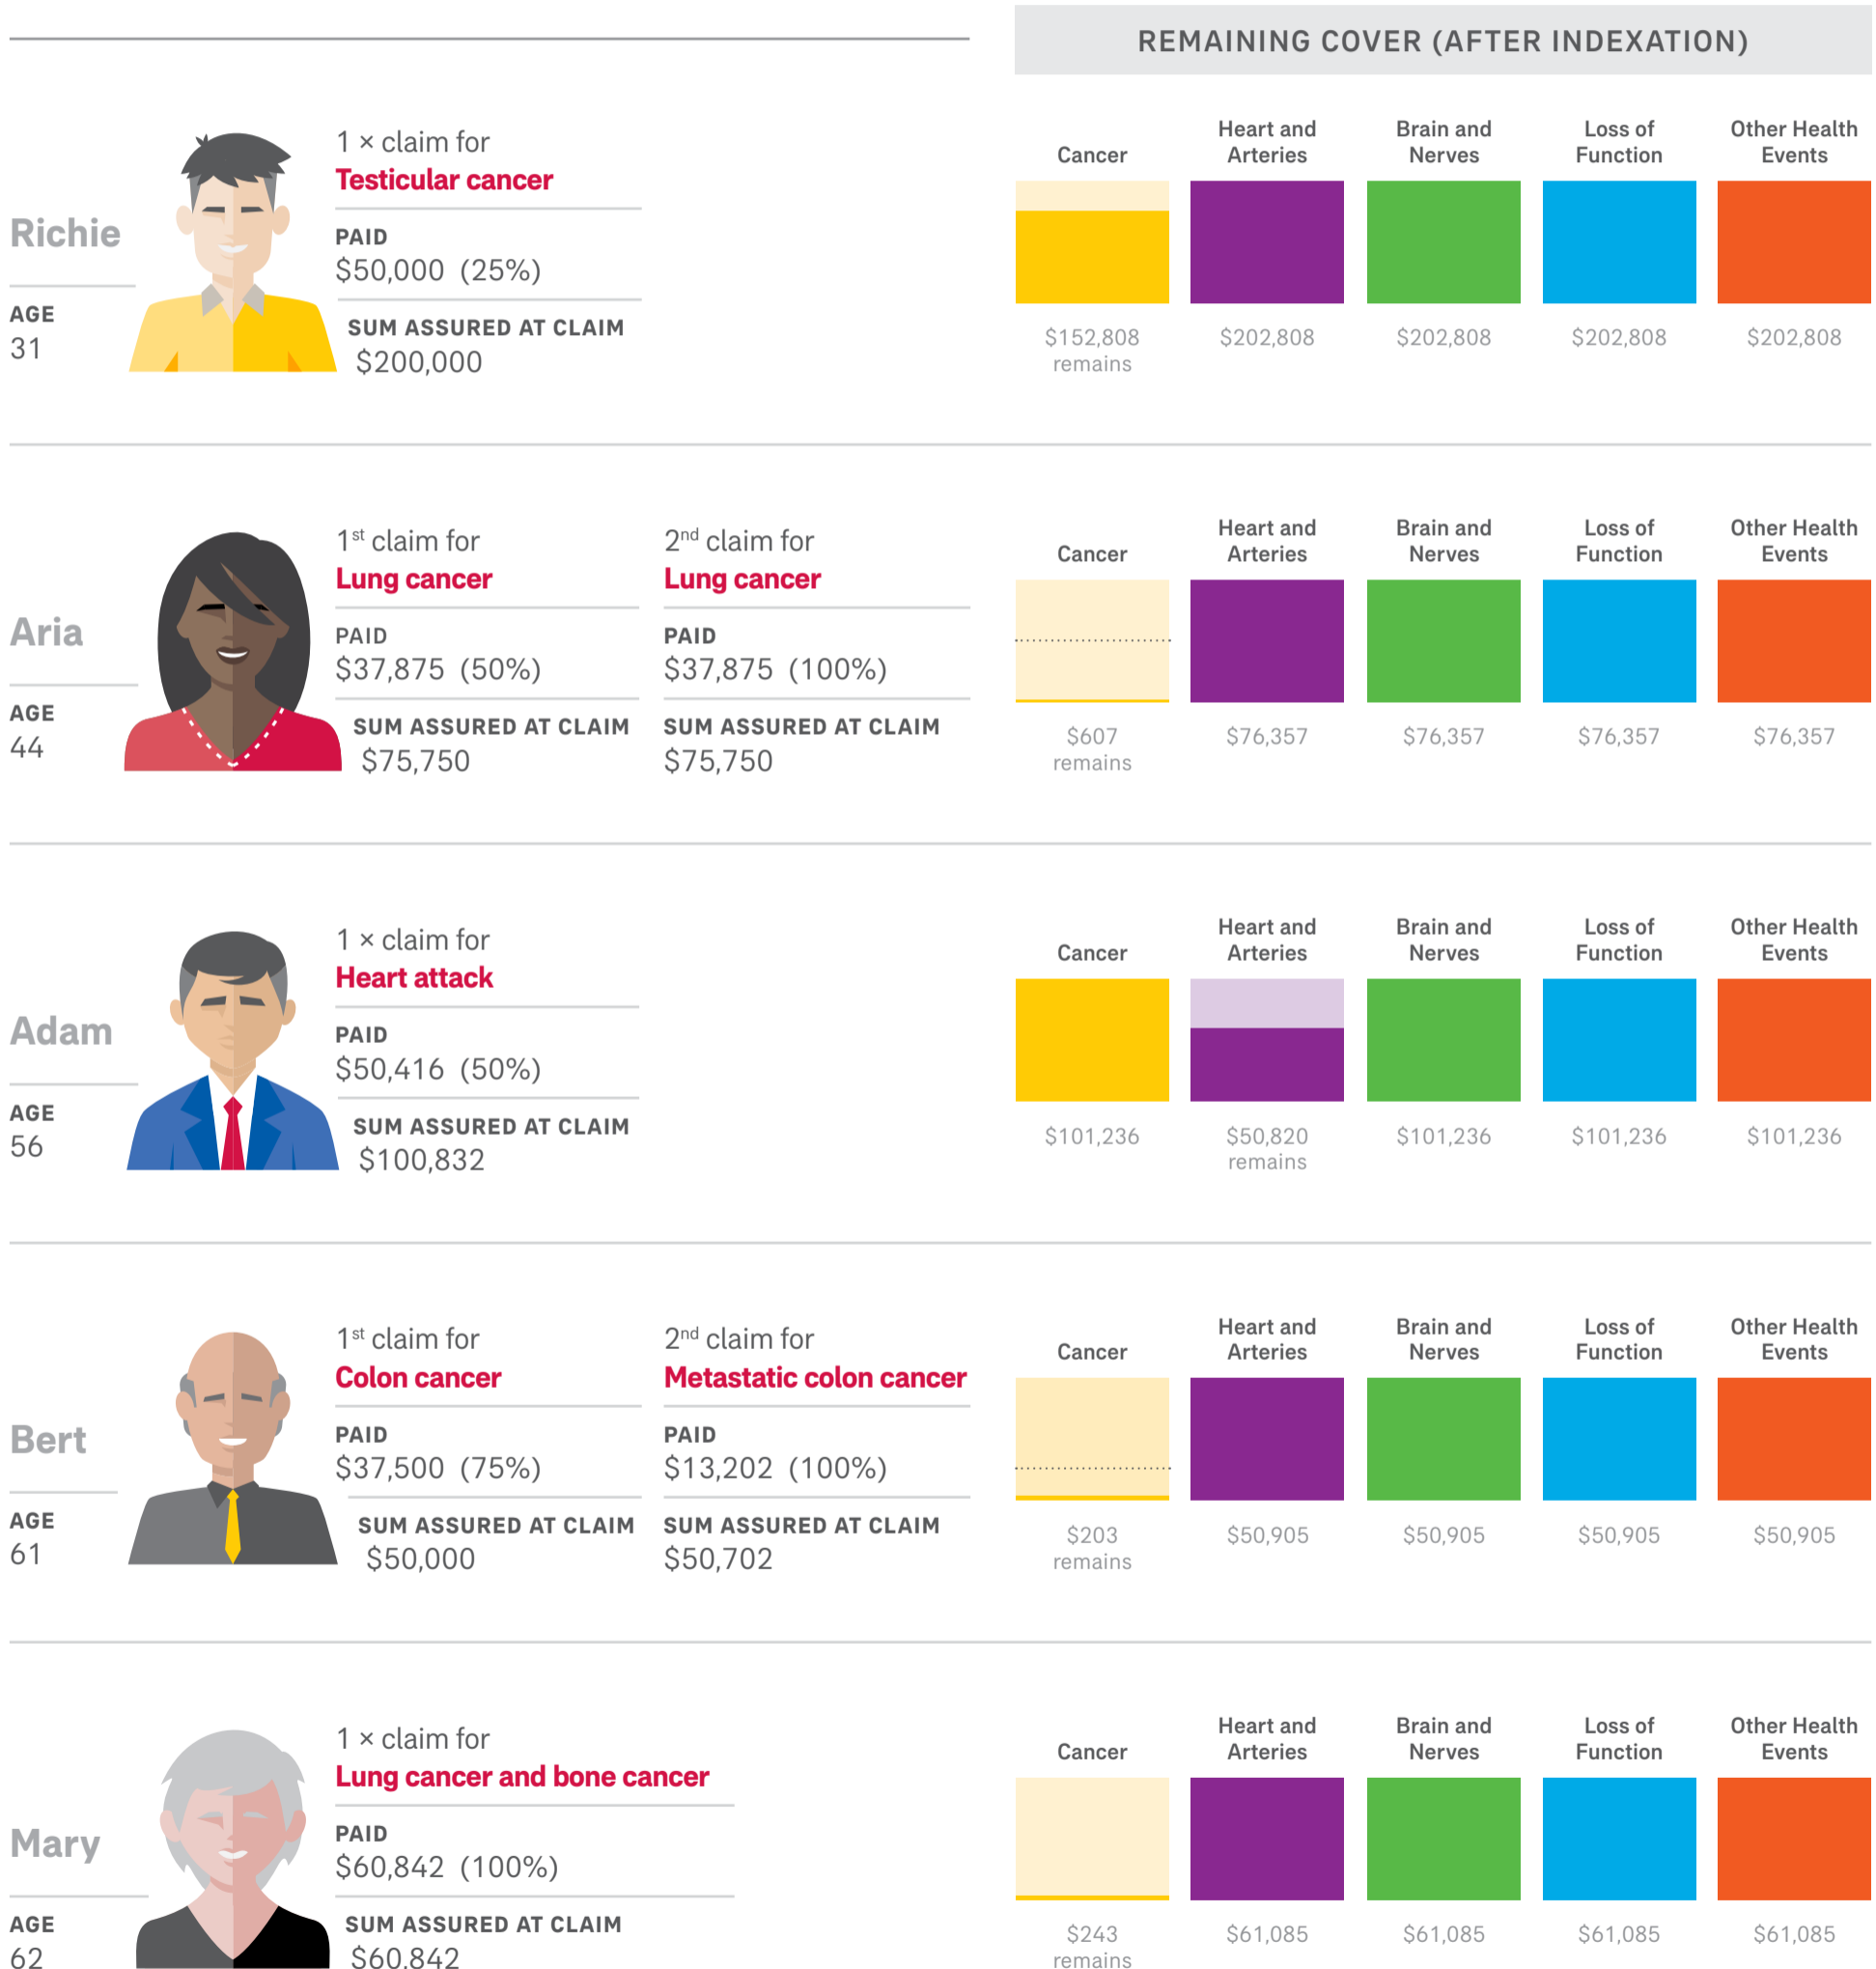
REMAINING COVER (AFTER INDEXATION)

Richie

AGE
31

1 × claim for
Testicular cancer

PAID
$50,000 (25%)

SUM ASSURED AT CLAIM
$200,000

| Cancer | Heart and Arteries | Brain and Nerves | Loss of Function | Other Health Events |
|---|---|---|---|---|
| $152,808 remains | $202,808 | $202,808 | $202,808 | $202,808 |

Aria

AGE
44

1$^{st}$ claim for
Lung cancer

PAID
$37,875 (50%)

SUM ASSURED AT CLAIM
$75,750

2$^{nd}$ claim for
Lung cancer

PAID
$37,875 (100%)

SUM ASSURED AT CLAIM
$75,750

| Cancer | Heart and Arteries | Brain and Nerves | Loss of Function | Other Health Events |
|---|---|---|---|---|
| $607 remains | $76,357 | $76,357 | $76,357 | $76,357 |

Adam

AGE
56

1 × claim for
Heart attack

PAID
$50,416 (50%)

SUM ASSURED AT CLAIM
$100,832

| Cancer | Heart and Arteries | Brain and Nerves | Loss of Function | Other Health Events |
|---|---|---|---|---|
| $101,236 | $50,820 remains | $101,236 | $101,236 | $101,236 |

Bert

AGE
61

1$^{st}$ claim for
Colon cancer

PAID
$37,500 (75%)

SUM ASSURED AT CLAIM
$50,000

2$^{nd}$ claim for
Metastatic colon cancer

PAID
$13,202 (100%)

SUM ASSURED AT CLAIM
$50,702

| Cancer | Heart and Arteries | Brain and Nerves | Loss of Function | Other Health Events |
|---|---|---|---|---|
| $203 remains | $50,905 | $50,905 | $50,905 | $50,905 |

Mary

AGE
62

1 × claim for
Lung cancer and bone cancer

PAID
$60,842 (100%)

SUM ASSURED AT CLAIM
$60,842

| Cancer | Heart and Arteries | Brain and Nerves | Loss of Function | Other Health Events |
|---|---|---|---|---|
| $243 remains | $61,085 | $61,085 | $61,085 | $61,085 |